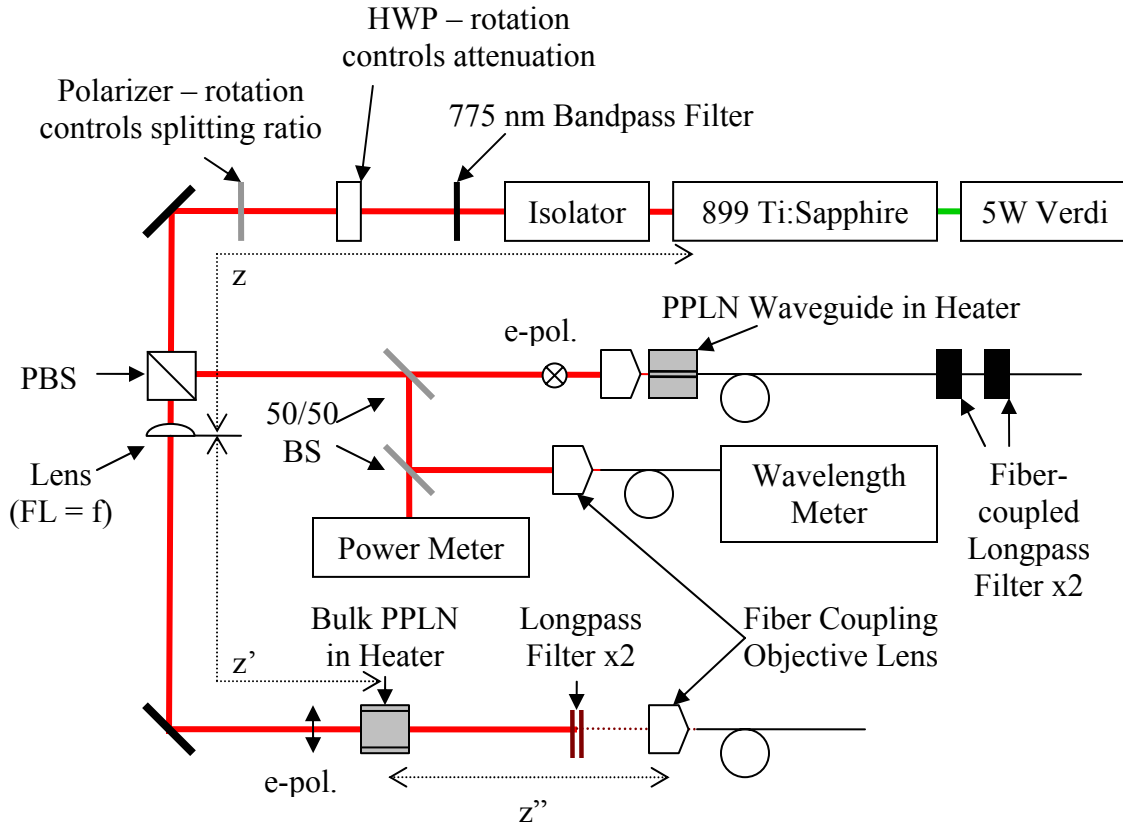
HWP – rotation controls attenuation

Polarizer – rotation controls splitting ratio

775 nm Bandpass Filter

Isolator

899 Ti:Sapphire

5W Verdi

z

PPLN Waveguide in Heater

e-pol.

PBS

50/50 BS

Lens (FL = f)

Wavelength Meter

Power Meter

Fiber-coupled Longpass Filter x2

Bulk PPLN in Heater

Longpass Filter x2

Fiber Coupling Objective Lens

z'

e-pol.

z''